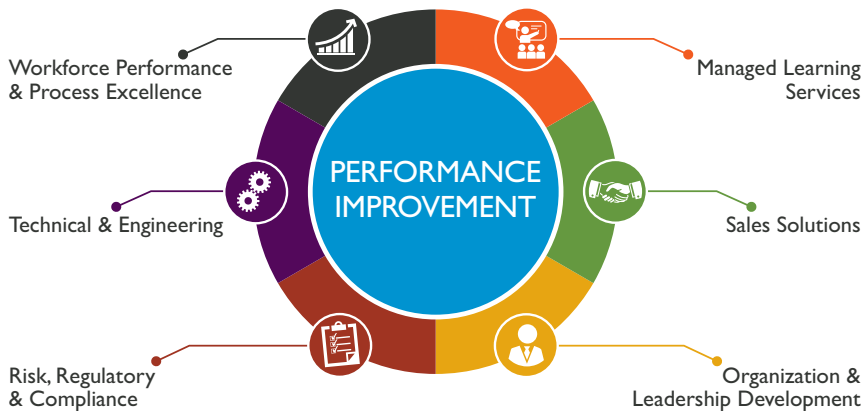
PERFORMANCE IMPROVEMENT

Workforce Performance & Process Excellence

Managed Learning Services

Technical & Engineering

Sales Solutions

Risk, Regulatory & Compliance

Organization & Leadership Development